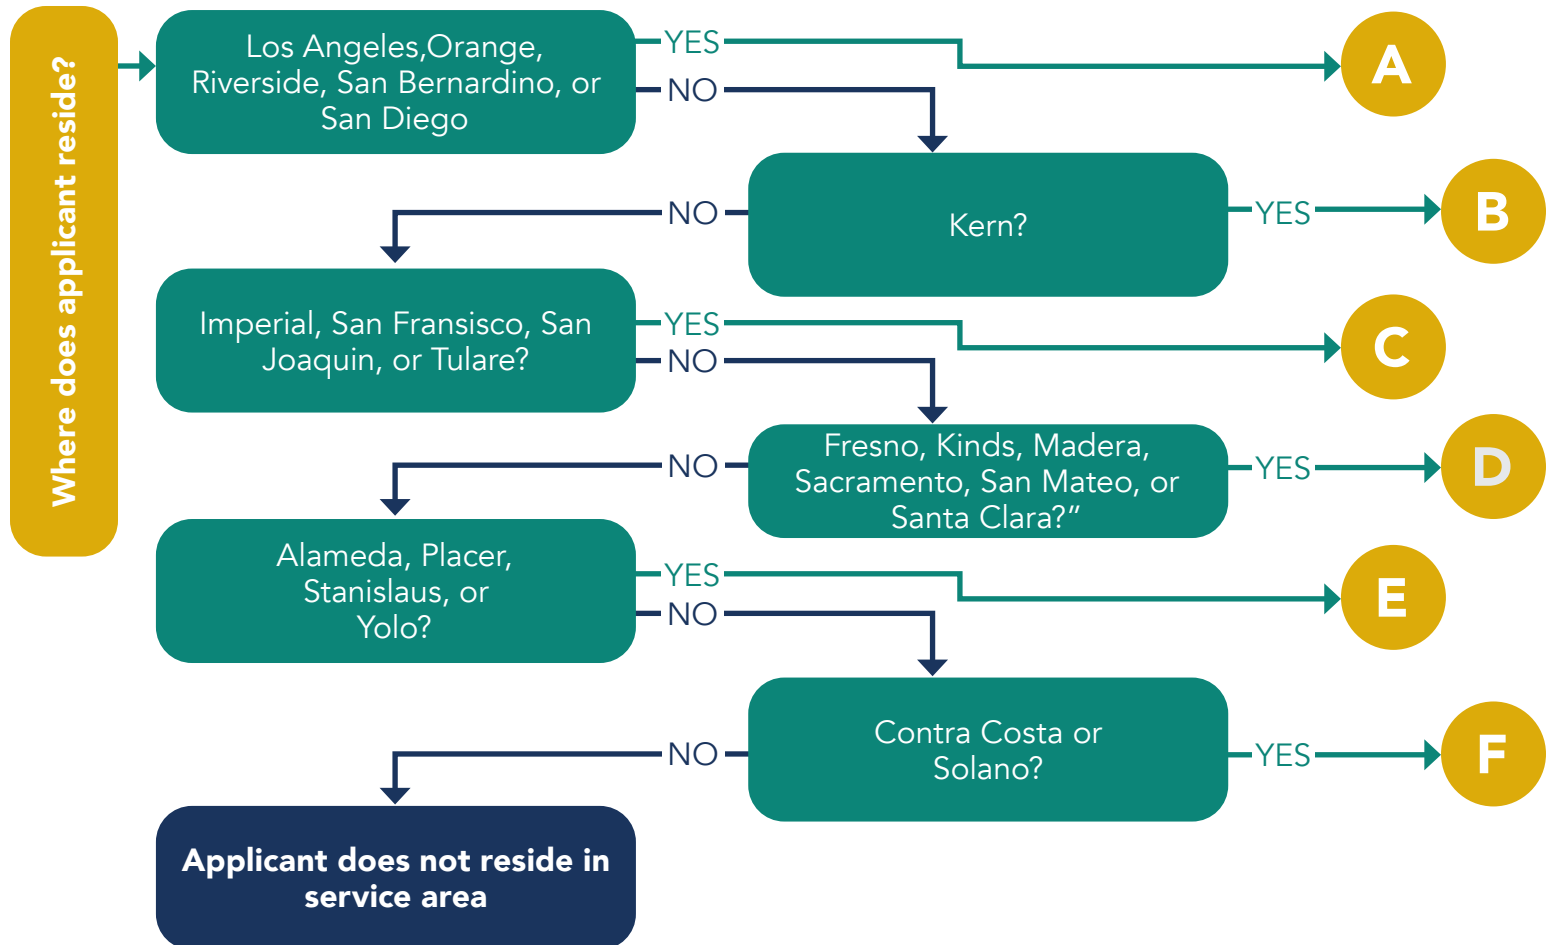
Where does applicant reside?

Los Angeles,Orange, Riverside, San Bernardino, or San Diego

YES

A

NO

Kern?

YES

B

NO

Imperial, San Fransisco, San Joaquin, or Tulare?

YES

C

NO

Fresno, Kinds, Madera, Sacramento, San Mateo, or Santa Clara?"

YES

D

NO

Alameda, Placer, Stanislaus, or Yolo?

YES

E

NO

Contra Costa or Solano?

YES

F

NO

Applicant does not reside in service area